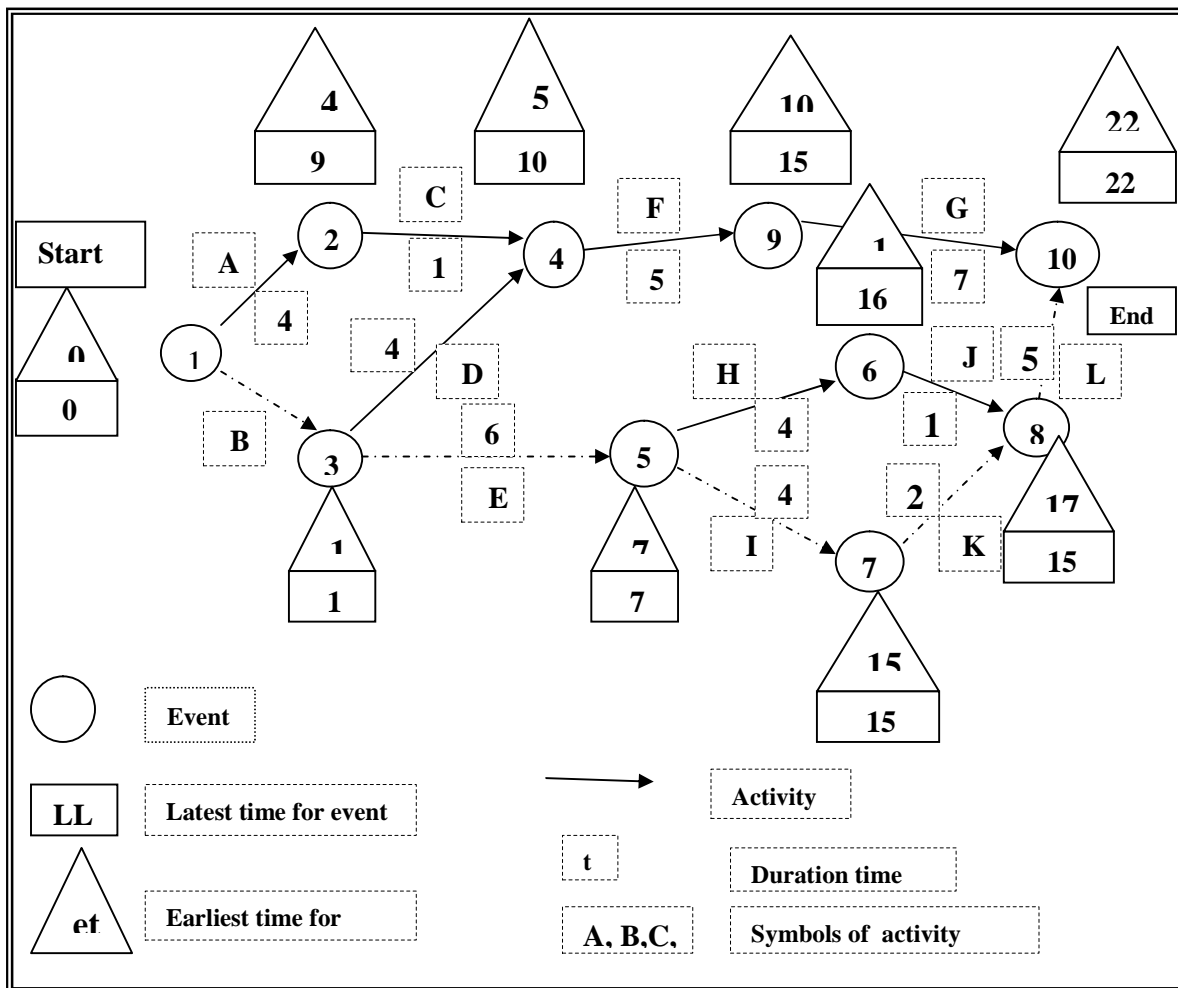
4
9
5
10
10
15
22
22
C
F
G
Start
A
2
1
4
5
9
1
16
7
10
End
0
0
1
4
4
D
H
6
J
5
L
B
6
1
8
3
5
4
E
4
2
17
1
1
7
7
I
7
K
15
15
15
Event
LL
Latest time for event
Activity
t
Duration time
et
Earliest time for
A, B,C,
Symbols of activity